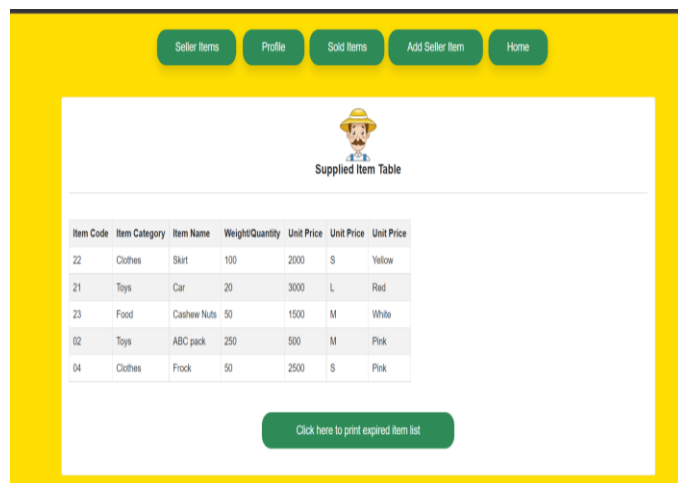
Seller Items Profile Sold Items Add Seller Item Home

Supplied Item Table

| Item Code | Item Category | Item Name | Weight/Quantity | Unit Price | Unit Price | Unit Price |
|---|---|---|---|---|---|---|
| 22 | Clothes | Skirt | 100 | 2000 | S | Yellow |
| 21 | Toys | Car | 20 | 3000 | L | Red |
| 23 | Food | Cashew Nuts | 50 | 1500 | M | White |
| 02 | Toys | ABC pack | 250 | 500 | M | Pink |
| 04 | Clothes | Frock | 50 | 2500 | S | Pink |

Click here to print expired item list